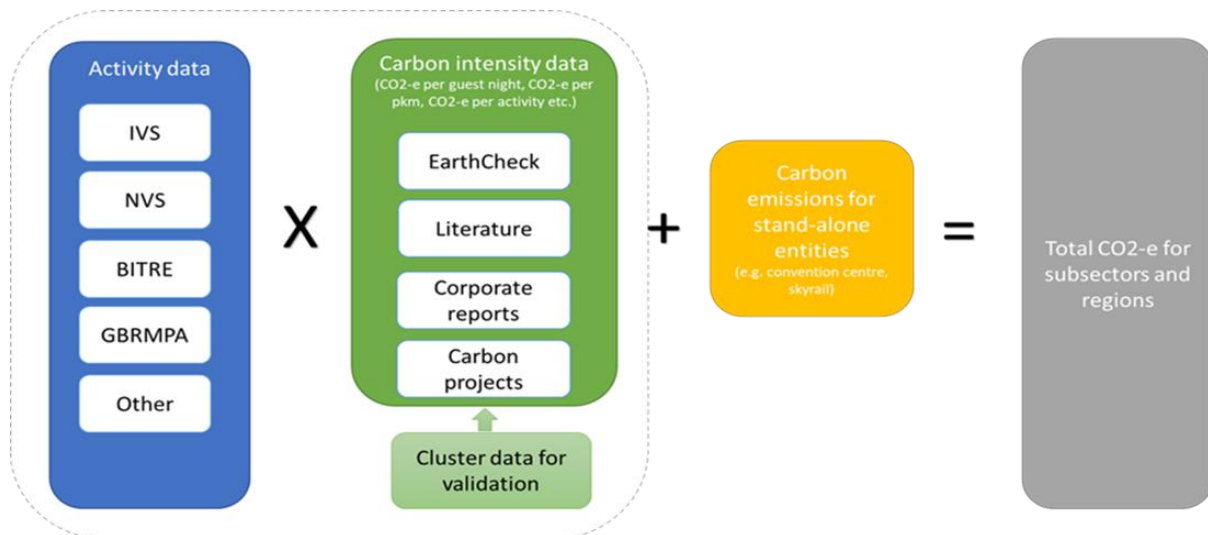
Activity data

IVS

NVS

BITRE

GBRMPA

Other

X

Carbon intensity data
(CO2-e per guest night, CO2-e per pkm, CO2-e per activity etc.)

EarthCheck

Literature

Corporate reports

Carbon projects

Cluster data for validation

+

Carbon emissions for stand-alone entities
(e.g. convention centre, skyrail)

=

Total CO2-e for subsectors and regions